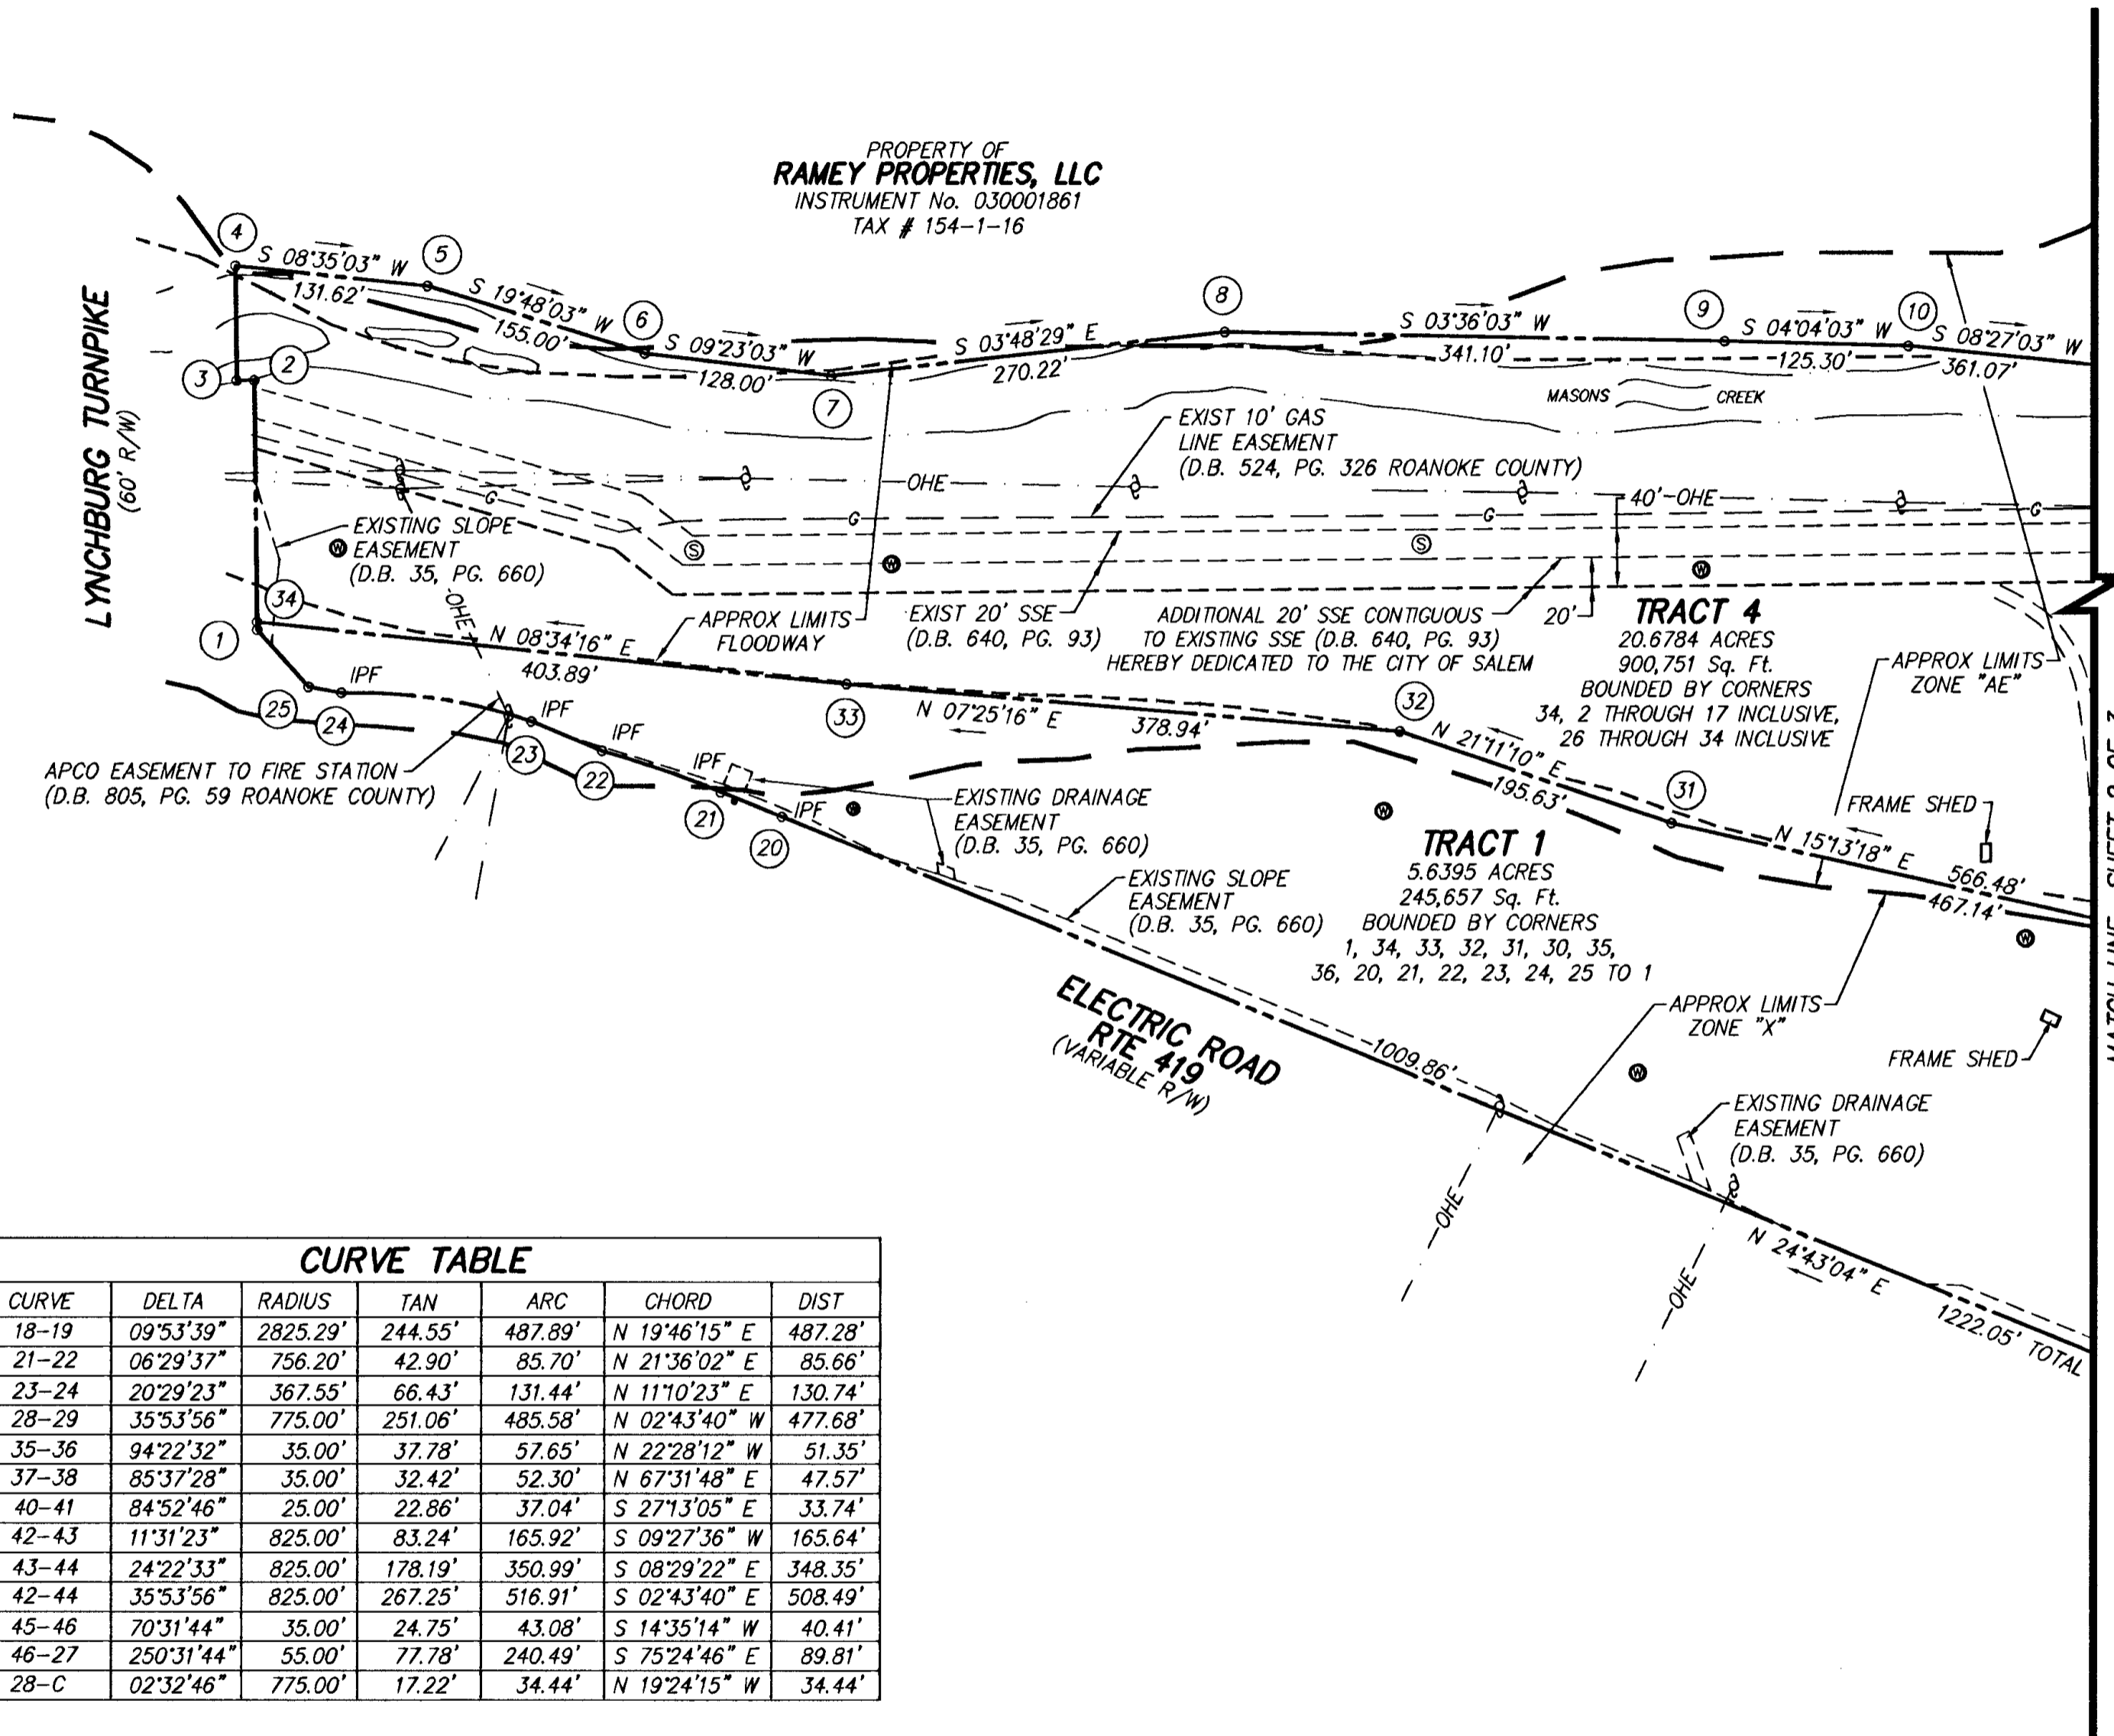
PROPERTY OF
RAMEY PROPERTIES, LLC
INSTRUMENT No. 030001861
TAX # 154-1-16

LYNCHBURG TURNPIKE
(60' R/W)

4
S 08°35'03" W
131.62'
5
S 19°48'03" W
155.00'
6
S 09°23'03" W
128.00'
7
S 03°48'29" E
270.22'
8
S 03°36'03" W
341.10'
9
S 04°04'03" W
125.30'
10
S 08°27'03" W
361.07'
3
2
MASONS CREEK
EXIST 10' GAS LINE EASEMENT (D.B. 524, PG. 326 ROANOKE COUNTY)
OHE
G
40'-OHE
EXISTING SLOPE EASEMENT (D.B. 35, PG. 660)
20'
TRACT 4
20.6784 ACRES
900,751 Sq. Ft.
BOUNDED BY CORNERS
34, 2 THROUGH 17 INCLUSIVE,
26 THROUGH 34 INCLUSIVE
34
1
N 08°34'16" E
403.89'
APPROX LIMITS FLOODWAY
EXIST 20' SSE (D.B. 640, PG. 93)
ADDITIONAL 20' SSE CONTIGUOUS TO EXISTING SSE (D.B. 640, PG. 93) HEREBY DEDICATED TO THE CITY OF SALEM
APPROX LIMITS ZONE "AE"
IPF
25
24
IPF
23
IPF
22
33
N 07°25'16" E
378.94'
32
N 21°11'10" E
195.63'
31
APCO EASEMENT TO FIRE STATION (D.B. 805, PG. 59 ROANOKE COUNTY)
IPF
21
IPF
20
EXISTING DRAINAGE EASEMENT (D.B. 35, PG. 660)
TRACT 1
5.6395 ACRES
245,657 Sq. Ft.
BOUNDED BY CORNERS
1, 34, 33, 32, 31, 30, 35,
36, 20, 21, 22, 23, 24, 25 TO 1
FRAME SHED
N 15°13'18" E
566.48'
467.14'
EXISTING SLOPE EASEMENT (D.B. 35, PG. 660)
ELECTRIC ROAD RTE 419 (VARIABLE R/W)
1009.86'
APPROX LIMITS ZONE "X"
FRAME SHED
EXISTING DRAINAGE EASEMENT (D.B. 35, PG. 660)
OHE
OHE
N 24°43'04" E
1222.05' TOTAL

CURVE TABLE

| CURVE | DELTA | RADIUS | TAN | ARC | CHORD | DIST |
|---|---|---|---|---|---|---|
| 18-19 | 09°53'39" | 2825.29' | 244.55' | 487.89' | N 19°46'15" E | 487.28' |
| 21-22 | 06°29'37" | 756.20' | 42.90' | 85.70' | N 21°36'02" E | 85.66' |
| 23-24 | 20°29'23" | 367.55' | 66.43' | 131.44' | N 11°10'23" E | 130.74' |
| 28-29 | 35°53'56" | 775.00' | 251.06' | 485.58' | N 02°43'40" W | 477.68' |
| 35-36 | 94°22'32" | 35.00' | 37.78' | 57.65' | N 22°28'12" W | 51.35' |
| 37-38 | 85°37'28" | 35.00' | 32.42' | 52.30' | N 67°31'48" E | 47.57' |
| 40-41 | 84°52'46" | 25.00' | 22.86' | 37.04' | S 27°13'05" E | 33.74' |
| 42-43 | 11°31'23" | 825.00' | 83.24' | 165.92' | S 09°27'36" W | 165.64' |
| 43-44 | 24°22'33" | 825.00' | 178.19' | 350.99' | S 08°29'22" E | 348.35' |
| 42-44 | 35°53'56" | 825.00' | 267.25' | 516.91' | S 02°43'40" E | 508.49' |
| 45-46 | 70°31'44" | 35.00' | 24.75' | 43.08' | S 14°35'14" W | 40.41' |
| 46-27 | 250°31'44" | 55.00' | 77.78' | 240.49' | S 75°24'46" E | 89.81' |
| 28-C | 02°32'46" | 775.00' | 17.22' | 34.44' | N 19°24'15" W | 34.44' |

MATCH LINE - SHEET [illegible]